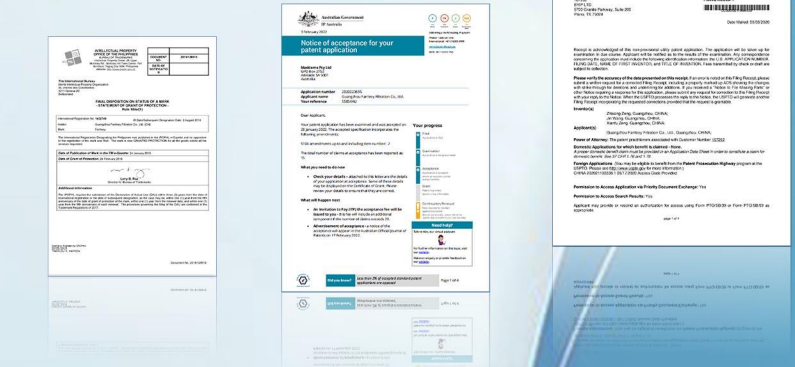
INTELLECTUAL PROPERTY OFFICE OF THE PHILIPPINES

FINAL DISPOSITION ON STATUS OF A MARK - STATEMENT OF GRANT OF PROTECTION -

Australian Government
IP Australia

3 February 2022

Notice of acceptance for your patent application

Application number
Applicant name: Guangzhou Fanhtory Filtration Co., Ltd.
Your reference

Dear Applicant,

Your progress

What you need to do now

What will happen next

Need help?

Did you know?

Page 1 of 4

Date Mailed: 03/05/2020

Inventor(s)

Zhixiong Deng, Guangzhou, CHINA;

Applicant(s)

Guangzhou Fanhtory Filtration Co., Ltd., Guangzhou, CHINA;

Power of Attorney: The patent practitioners associated with Customer Number

Domestic Applications for which benefit is claimed - None.

Foreign Applications

Permission to Access Application via Priority Document Exchange: Yes

Permission to Access Search Results: Yes

page 1 of 1